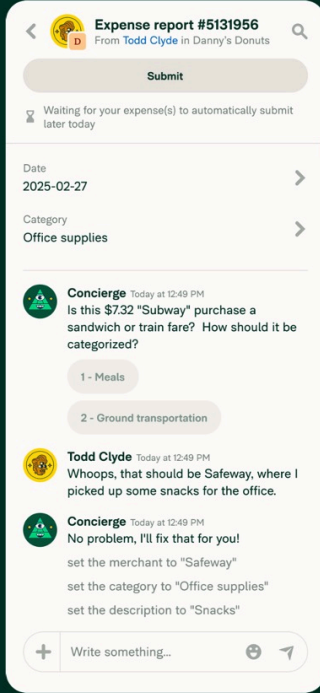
Expense report #5131956
From Todd Clyde in Danny's Donuts

Submit

Waiting for your expense(s) to automatically submit later today

Date
2025-02-27

Category
Office supplies

Concierge Today at 12:49 PM
Is this $7.32 "Subway" purchase a sandwich or train fare? How should it be categorized?

1 - Meals

2 - Ground transportation

Todd Clyde Today at 12:49 PM
Whoops, that should be Safeway, where I picked up some snacks for the office.

Concierge Today at 12:49 PM
No problem, I'll fix that for you!
set the merchant to "Safeway"
set the category to "Office supplies"
set the description to "Snacks"

Write something...